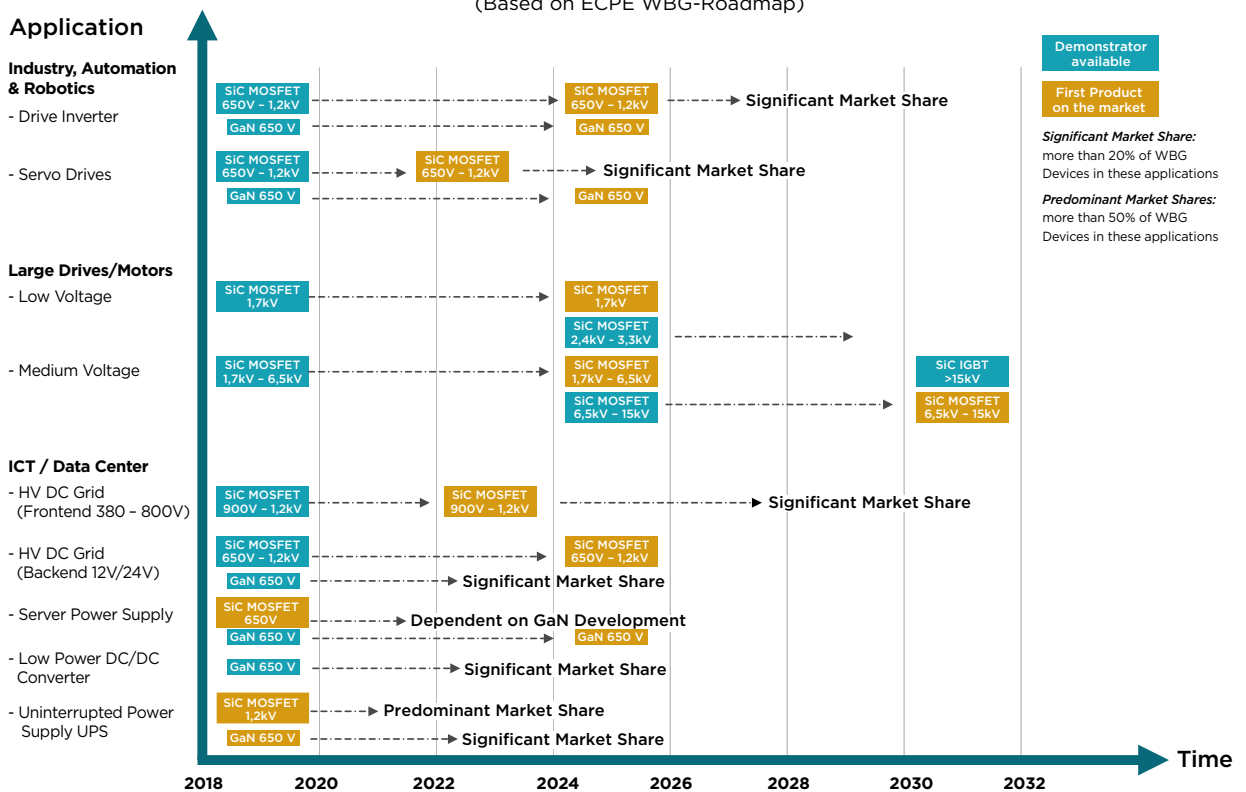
(Based on ECPE WBG-Roadmap)

Application

Industry, Automation & Robotics
- Drive Inverter

- Servo Drives

Large Drives/Motors
- Low Voltage

- Medium Voltage

ICT / Data Center
- HV DC Grid (Frontend 380 – 800V)

- HV DC Grid (Backend 12V/24V)

- Server Power Supply

- Low Power DC/DC Converter

- Uninterrupted Power Supply UPS

SiC MOSFET 650V – 1,2kV
SiC MOSFET 650V – 1,2kV
Significant Market Share
GaN 650 V
GaN 650 V

SiC MOSFET 650V – 1,2kV
SiC MOSFET 650V – 1,2kV
Significant Market Share
GaN 650 V
GaN 650 V

SiC MOSFET 1,7kV
SiC MOSFET 1,7kV
SiC MOSFET 2,4kV – 3,3kV

SiC MOSFET 1,7kV – 6,5kV
SiC MOSFET 1,7kV – 6,5kV
SiC IGBT >15kV
SiC MOSFET 6,5kV – 15kV
SiC MOSFET 6,5kV – 15kV

SiC MOSFET 900V – 1,2kV
SiC MOSFET 900V – 1,2kV
Significant Market Share

SiC MOSFET 650V – 1,2kV
SiC MOSFET 650V – 1,2kV
GaN 650 V
Significant Market Share

SiC MOSFET 650V
Dependent on GaN Development
GaN 650 V
GaN 650 V

GaN 650 V
Significant Market Share

SiC MOSFET 1,2kV
Predominant Market Share
GaN 650 V
Significant Market Share

Demonstrator available
First Product on the market

Significant Market Share: more than 20% of WBG Devices in these applications

Predominant Market Shares: more than 50% of WBG Devices in these applications

2018 2020 2022 2024 2026 2028 2030 2032
Time